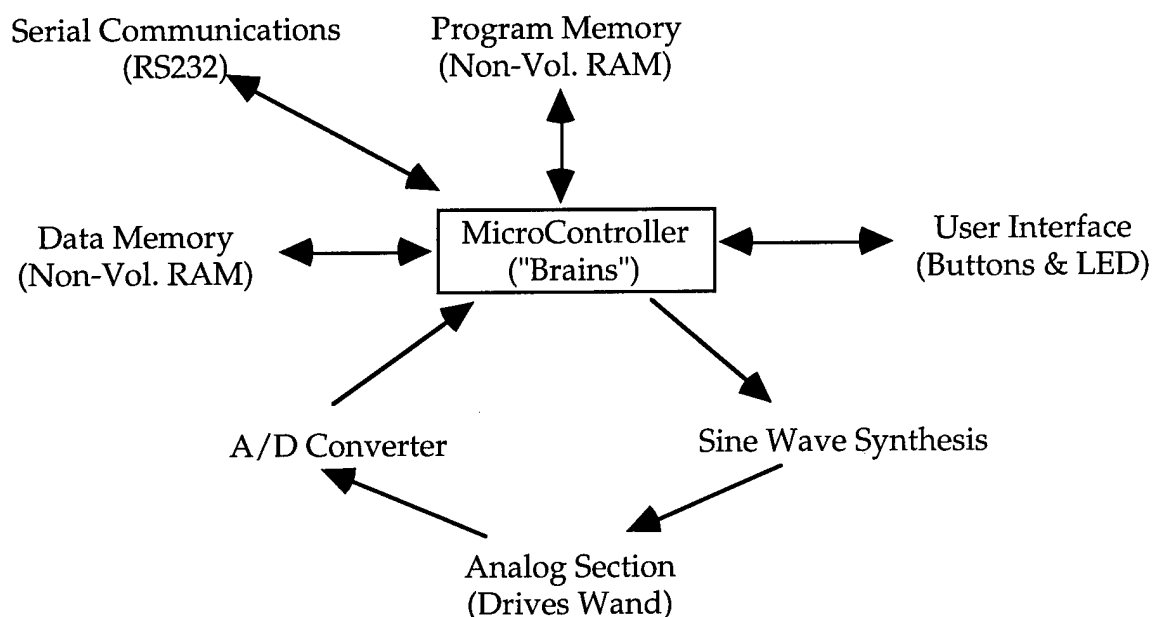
Serial Communications
(RS232)

Program Memory
(Non-Vol. RAM)

Data Memory
(Non-Vol. RAM)

MicroController
("Brains")

User Interface
(Buttons & LED)

A/D Converter

Sine Wave Synthesis

Analog Section
(Drives Wand)